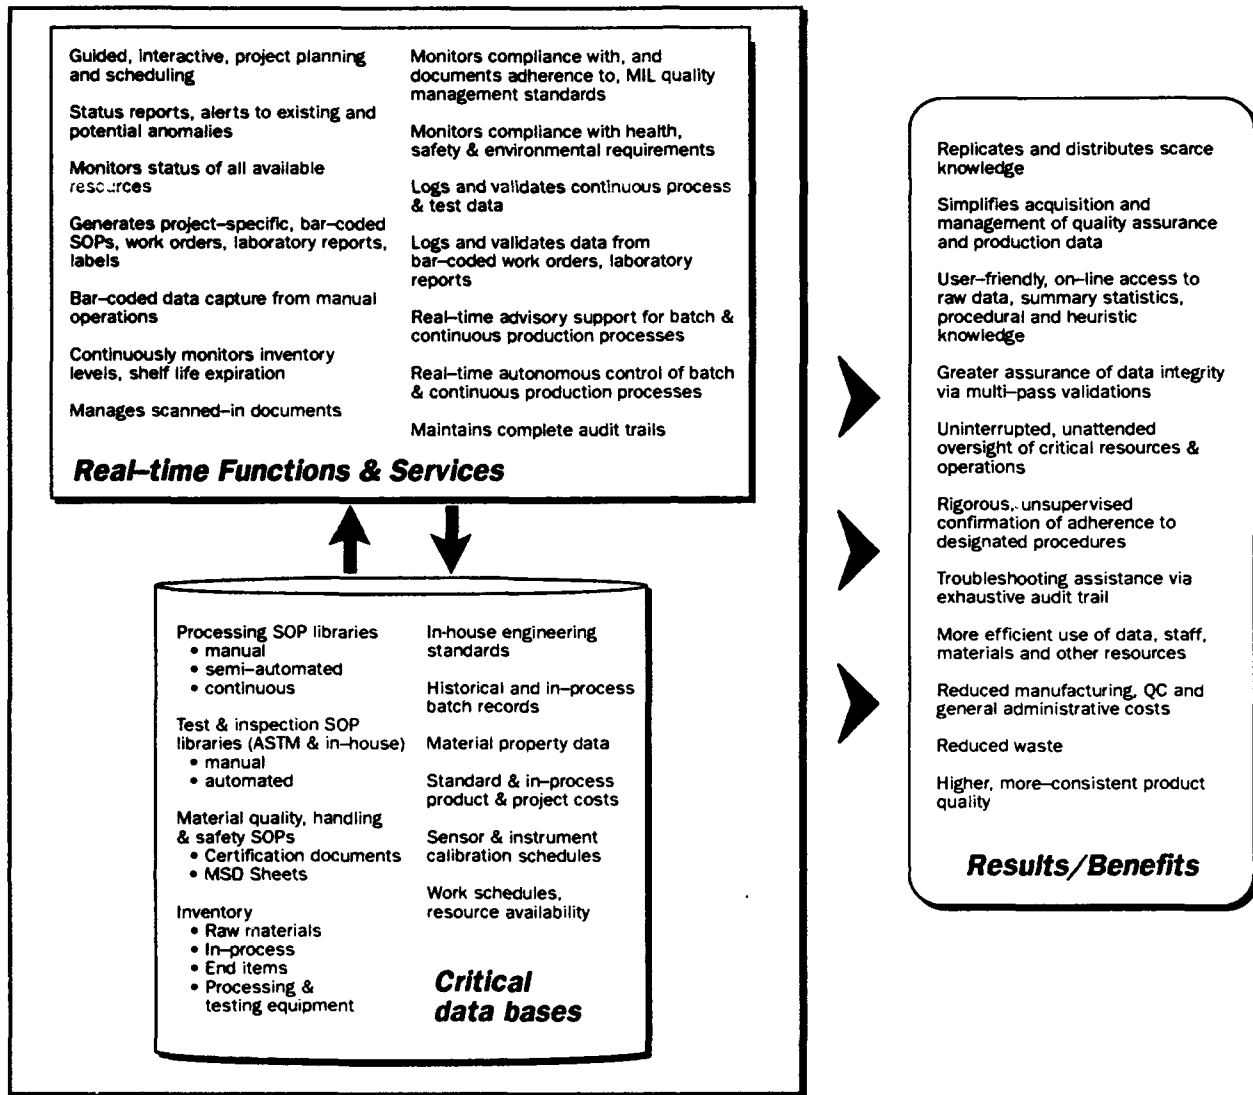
Guided, interactive, project planning and scheduling

Status reports, alerts to existing and potential anomalies

Monitors status of all available resources

Generates project-specific, bar-coded SOPs, work orders, laboratory reports, labels

Bar-coded data capture from manual operations

Continuously monitors inventory levels, shelf life expiration

Manages scanned-in documents

Monitors compliance with, and documents adherence to, MIL quality management standards

Monitors compliance with health, safety & environmental requirements

Logs and validates continuous process & test data

Logs and validates data from bar-coded work orders, laboratory reports

Real-time advisory support for batch & continuous production processes

Real-time autonomous control of batch & continuous production processes

Maintains complete audit trails

Real-time Functions & Services

Processing SOP libraries
• manual
• semi-automated
• continuous

Test & inspection SOP libraries (ASTM & in-house)
• manual
• automated

Material quality, handling & safety SOPs
• Certification documents
• MSD Sheets

Inventory
• Raw materials
• In-process
• End items
• Processing & testing equipment

In-house engineering standards

Historical and in-process batch records

Material property data

Standard & in-process product & project costs

Sensor & instrument calibration schedules

Work schedules, resource availability

Critical data bases

Replicates and distributes scarce knowledge

Simplifies acquisition and management of quality assurance and production data

User-friendly, on-line access to raw data, summary statistics, procedural and heuristic knowledge

Greater assurance of data integrity via multi-pass validations

Uninterrupted, unattended oversight of critical resources & operations

Rigorous, unsupervised confirmation of adherence to designated procedures

Troubleshooting assistance via exhaustive audit trail

More efficient use of data, staff, materials and other resources

Reduced manufacturing, QC and general administrative costs

Reduced waste

Higher, more-consistent product quality

Results/Benefits